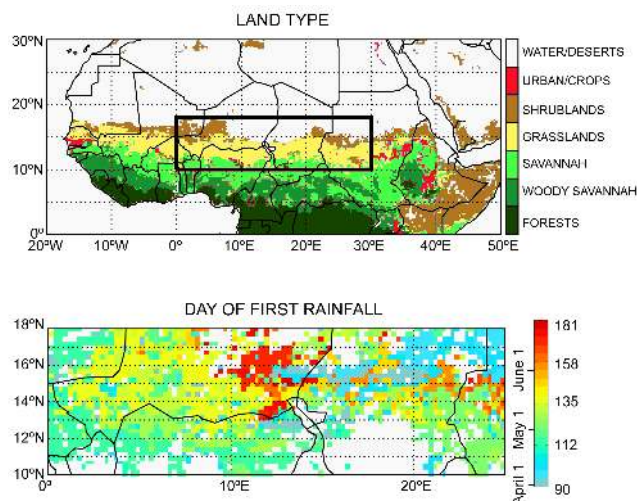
LAND TYPE

30°N
20°N
10°N
0°
20°W 10°W 0° 10°E 20°E 30°E 40°E 50°E

WATER/DESERTS
URBAN/CROPS
SHRUBLANDS
GRASSLANDS
SAVANNAH
WOODY SAVANNAH
FORESTS

DAY OF FIRST RAINFALL

18°N
16°N
14°N
12°N
10°N
0° 10°E 20°E

181
158
135
112
90

June 1
May 1
April 1